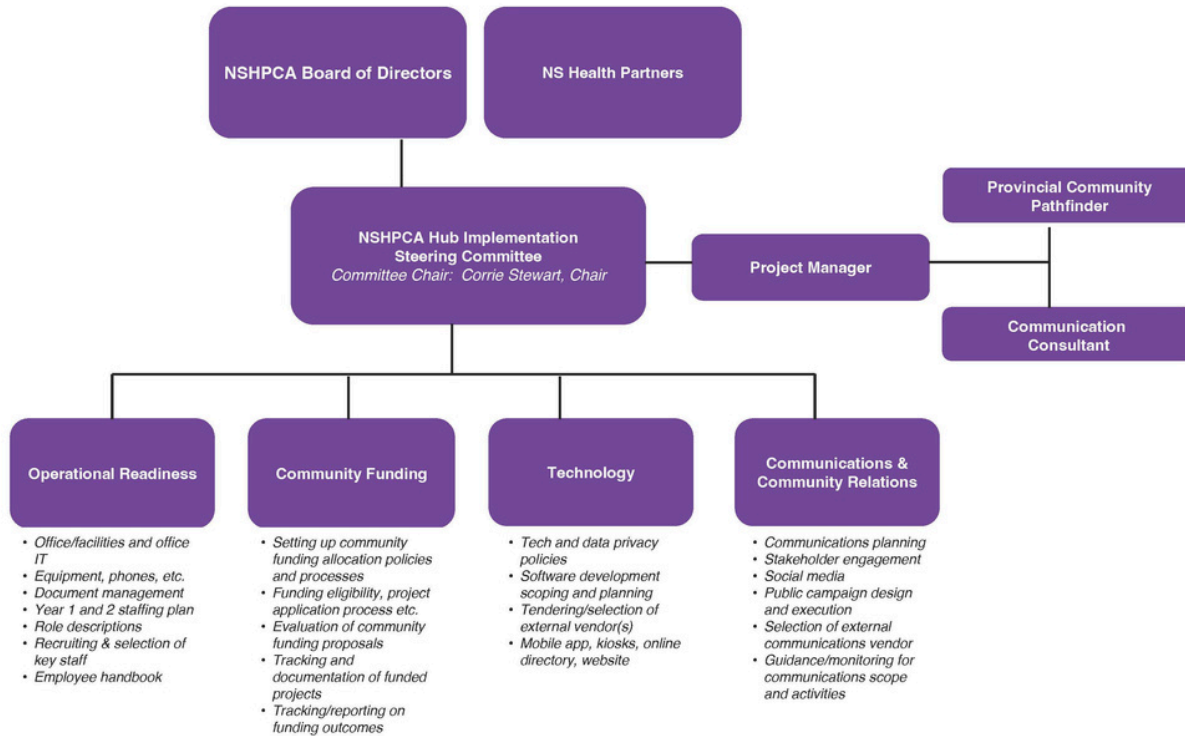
NSHPCA Board of Directors

NS Health Partners

NSHPCA Hub Implementation Steering Committee
Committee Chair: Corrie Stewart, Chair

Project Manager

Provincial Community Pathfinder

Communication Consultant

Operational Readiness

- Office/facilities and office IT
- Equipment, phones, etc.
- Document management
- Year 1 and 2 staffing plan
- Role descriptions
- Recruiting & selection of key staff
- Employee handbook

Community Funding

- Setting up community funding allocation policies and processes
- Funding eligibility, project application process etc.
- Evaluation of community funding proposals
- Tracking and documentation of funded projects
- Tracking/reporting on funding outcomes

Technology

- Tech and data privacy policies
- Software development scoping and planning
- Tendering/selection of external vendor(s)
- Mobile app, kiosks, online directory, website

Communications & Community Relations

- Communications planning
- Stakeholder engagement
- Social media
- Public campaign design and execution
- Selection of external communications vendor
- Guidance/monitoring for communications scope and activities